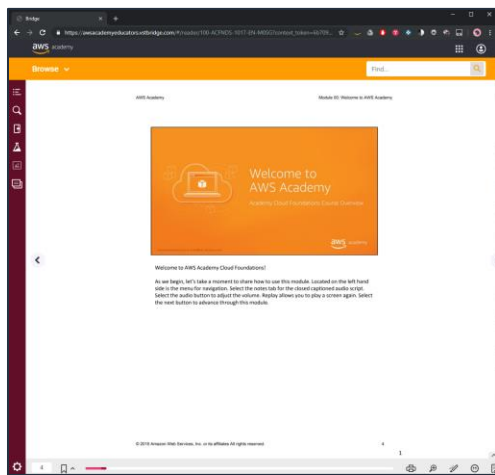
Bridge

https://awsacademyeducators.vitalbridge.com/#/reader/100-ACFNDS-10?T-EN-M0S0?context_token=4d7f9...

aws academy

Browse

Find...

AWS Academy

Module 00: Welcome to AWS Academy

Welcome to AWS Academy

Academy Cloud Foundations Course Overview

aws academy

Welcome to AWS Academy Cloud Foundations!

As we begin, let's take a moment to share how to use this module. Located on the left hand side is the menu for navigation. Select the notes tab for the closed captioned audio script. Select the audio button to adjust the volume. Replay allows you to play a screen again. Select the next button to advance through this module.

© 2019 Amazon Web Services, Inc. or its affiliates. All rights reserved.

4

1